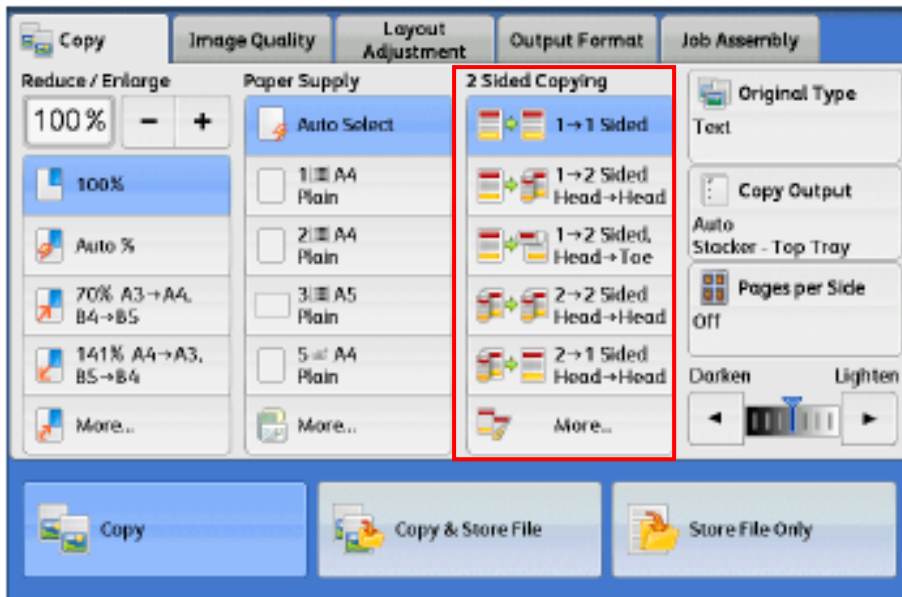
Copy | Image Quality | Layout Adjustment | Output Format | Job Assembly

Reduce / Enlarge

100%

−

+

100%

Auto %

70% A3→A4, B4→B5

141% A4→A3, B5→B4

More...

Paper Supply

Auto Select

1 A4 Plain

2 A4 Plain

3 A5 Plain

5 A4 Plain

More...

2 Sided Copying

1→1 Sided

1→2 Sided Head→Head

1→2 Sided, Head→Toe

2→2 Sided Head→Head

2→1 Sided Head→Head

More...

Original Type

Text

Copy Output

Auto Stacker - Top Tray

Pages per Side

Off

Darken

Lighten

Copy

Copy & Store File

Store File Only